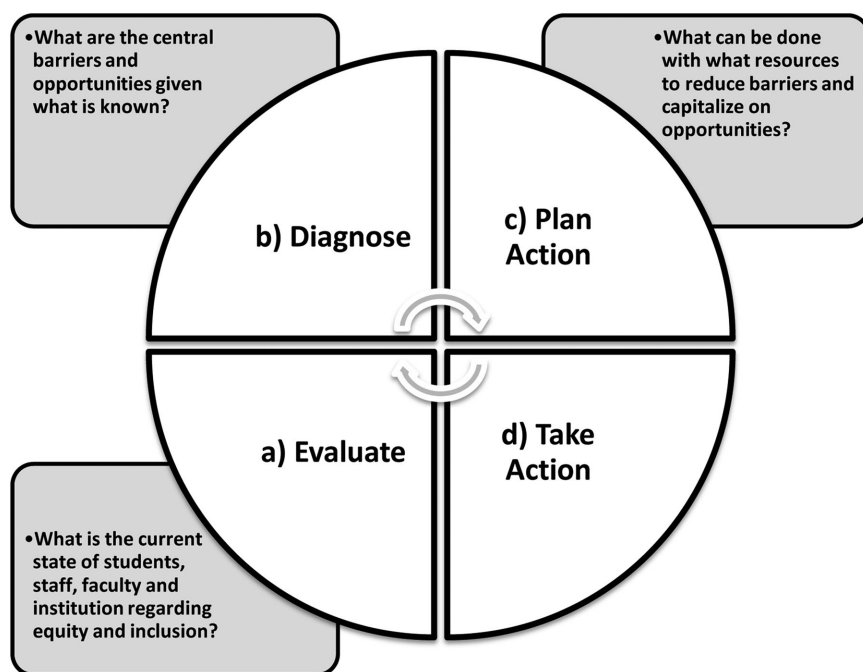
•What are the central barriers and opportunities given what is known?

•What can be done with what resources to reduce barriers and capitalize on opportunities?

b) Diagnose

c) Plan Action

a) Evaluate

d) Take Action

•What is the current state of students, staff, faculty and institution regarding equity and inclusion?